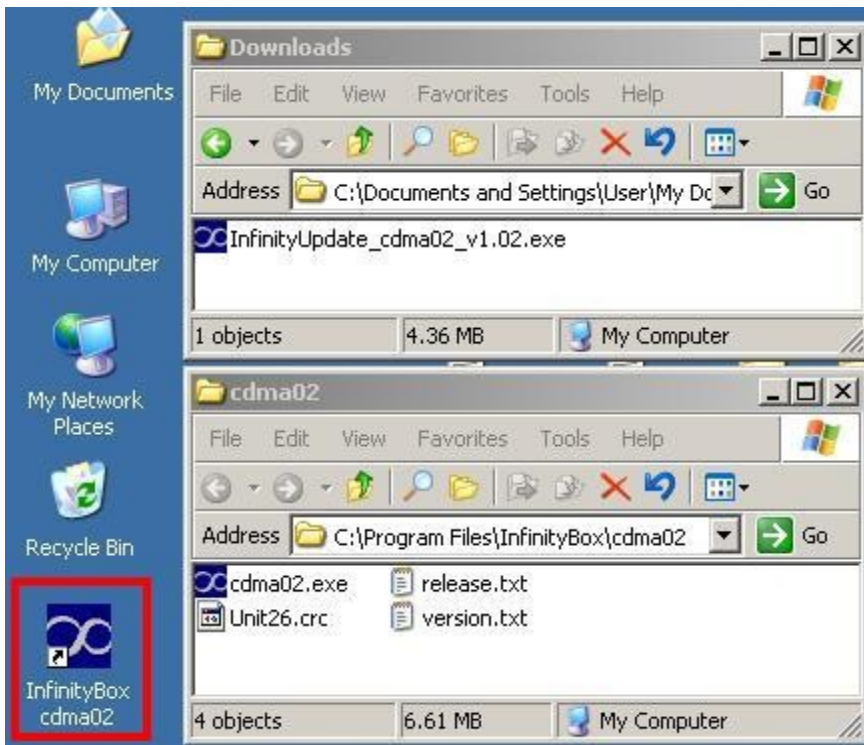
My Documents

My Computer

My Network Places

Recycle Bin

InfinityBox cdma02

Downloads

File Edit View Favorites Tools Help

Address C:\Documents and Settings\User\My Dc

Go

InfinityUpdate_cdma02_v1.02.exe

1 objects | 4.36 MB | My Computer

cdma02

File Edit View Favorites Tools Help

Address C:\Program Files\InfinityBox\cdma02

Go

cdma02.exe
release.txt
Unit26.crc
version.txt

4 objects | 6.61 MB | My Computer